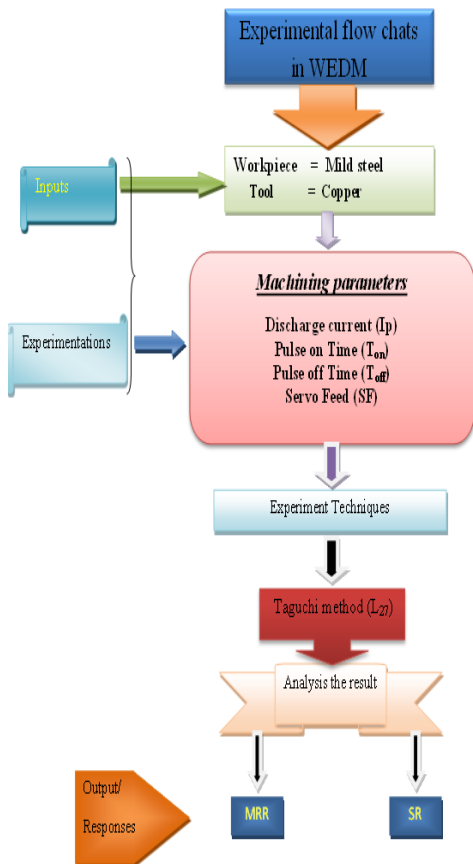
Experimental flow chats in WEDM

Inputs

Workpiece = Mild steel
Tool = Copper

Experimentations

Machining parameters

Discharge current (Ip)
Pulse on Time ($T_{on}$)
Pulse off Time ($T_{off}$)
Servo Feed (SF)

Experiment Techniques

Taguchi method ($L_{27}$)

Analysis the result

Output/ Responses

MRR

SR